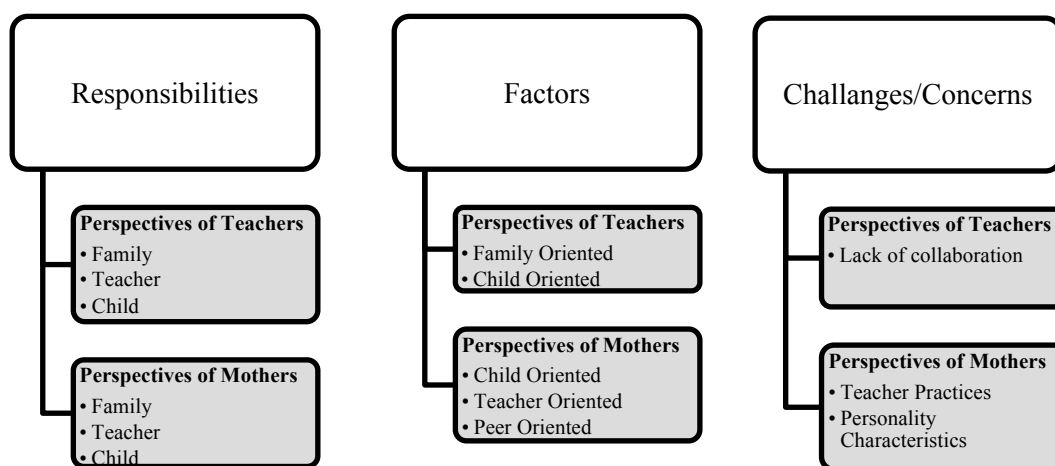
Responsibilities

Perspectives of Teachers
• Family
• Teacher
• Child

Perspectives of Mothers
• Family
• Teacher
• Child

Factors

Perspectives of Teachers
• Family Oriented
• Child Oriented

Perspectives of Mothers
• Child Oriented
• Teacher Oriented
• Peer Oriented

Challanges/Concerns

Perspectives of Teachers
• Lack of collaboration

Perspectives of Mothers
• Teacher Practices
• Personality Characteristics